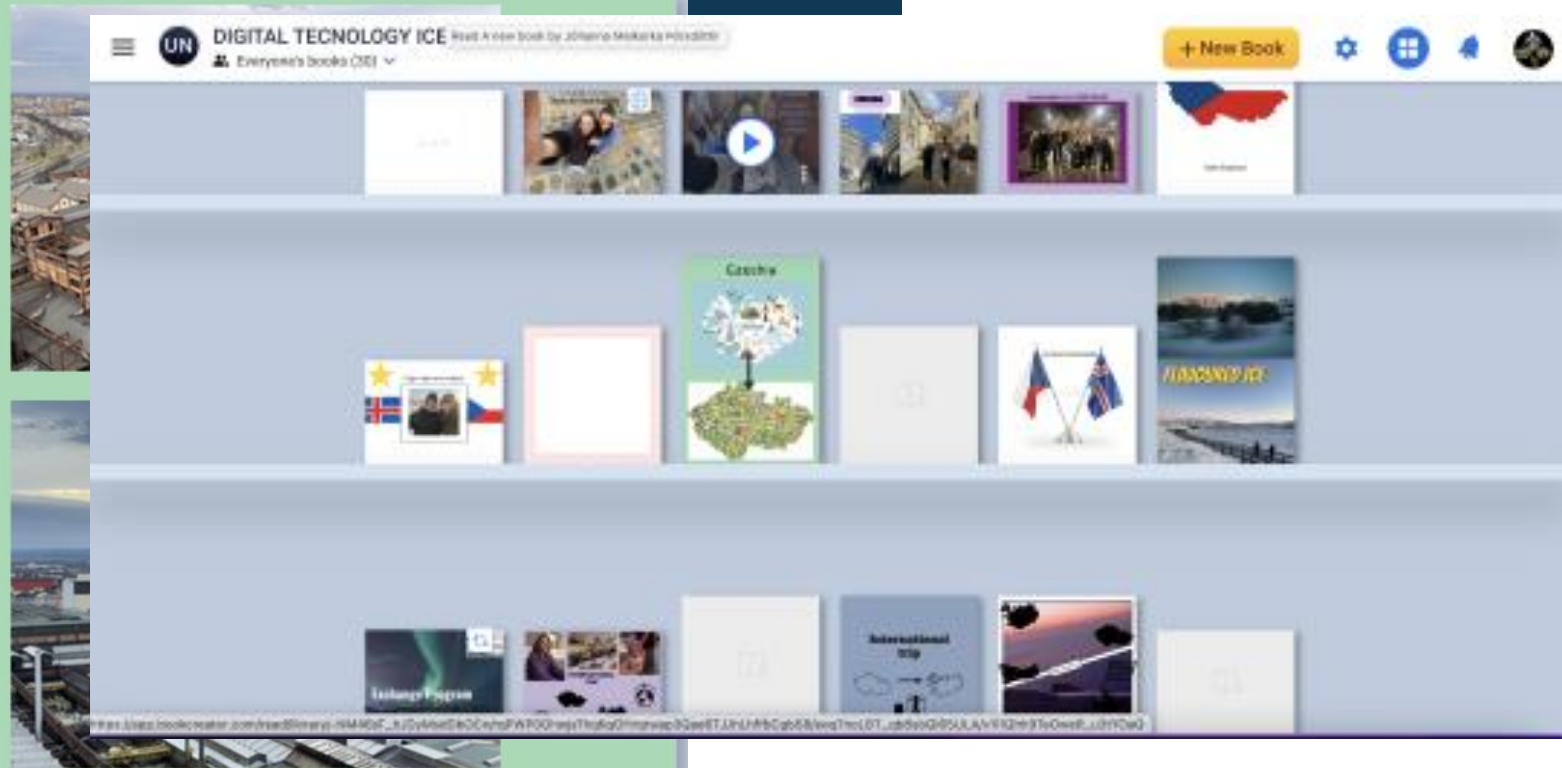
UN DIGITAL TECNOLOGY ICE Read A new book by Jóhanna Melkorka Hörsdóttir

Everyone's books (30)

+ New Book

Czechia

FINNSKOGEN ICE

Exchange Program

International trip

https://app.bookcreator.com/read/library/-NM4DF_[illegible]